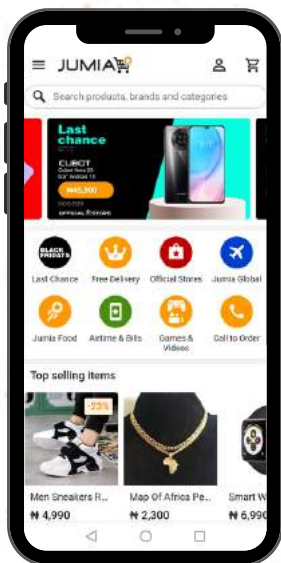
JUMIA

Search products, brands and categories

Last chance

CUBOT

₦45,900

OFFICIAL STORE

BLACK FRIDAY

Last Chance

Free Delivery

Official Stores

Jumia Global

Jumia Food

Airtime & Bills

Games & Videos

Call to Order

Top selling items

-33%

Men Sneakers R...

₦ 4,990

Map Of Africa Pe...

₦ 2,300

Smart W

₦ 6,99